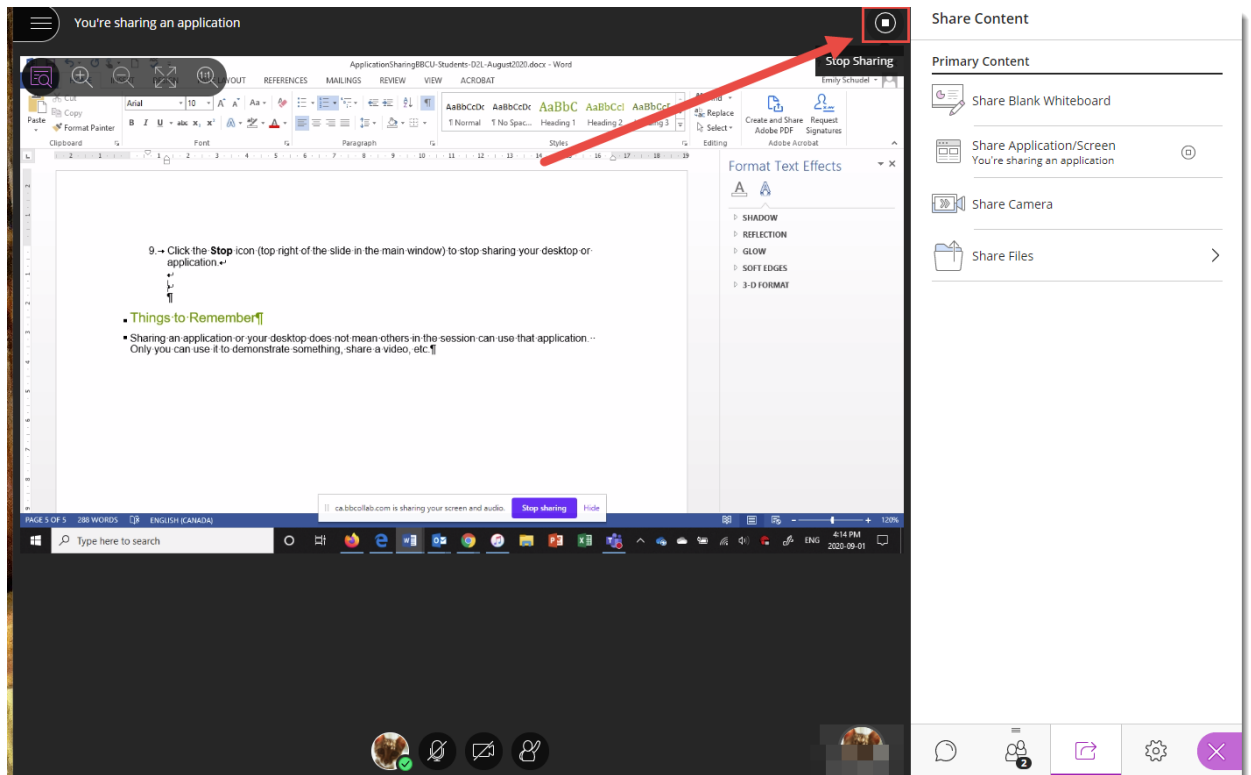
You're sharing an application

Stop Sharing

ApplicationSharingBBCU-Students-D2L-August2020.docx - Word

LAYOUT REFERENCES MAILINGS REVIEW VIEW ACROBAT

Emily Schudel

Cut
Copy
Paste
Format Painter
Clipboard

Arial 10
Font

Paragraph

AaBbCcDc ¶ Normal
AaBbCcDc ¶ No Spac...
AaBbC Heading 1
AaBbCcI Heading 2
AaBbCcI Heading 3
Styles

Replace
Select
Editing

Create and Share Adobe PDF
Request Signatures
Adobe Acrobat

9. Click the **Stop** icon (top right of the slide in the main window) to stop sharing your desktop or application.

¶

Things to Remember¶

Sharing an application or your desktop does not mean others in the session can use that application. Only you can use it to demonstrate something, share a video, etc.¶

Format Text Effects

SHADOW
REFLECTION
GLOW
SOFT EDGES
3-D FORMAT

ca.bbcollab.com is sharing your screen and audio. Stop sharing Hide

PAGE 5 OF 5 288 WORDS ENGLISH (CANADA) 120%

Type here to search

ENG 4:14 PM 2020-09-01

Share Content

Primary Content

Share Blank Whiteboard

Share Application/Screen
You're sharing an application

Share Camera

Share Files

2